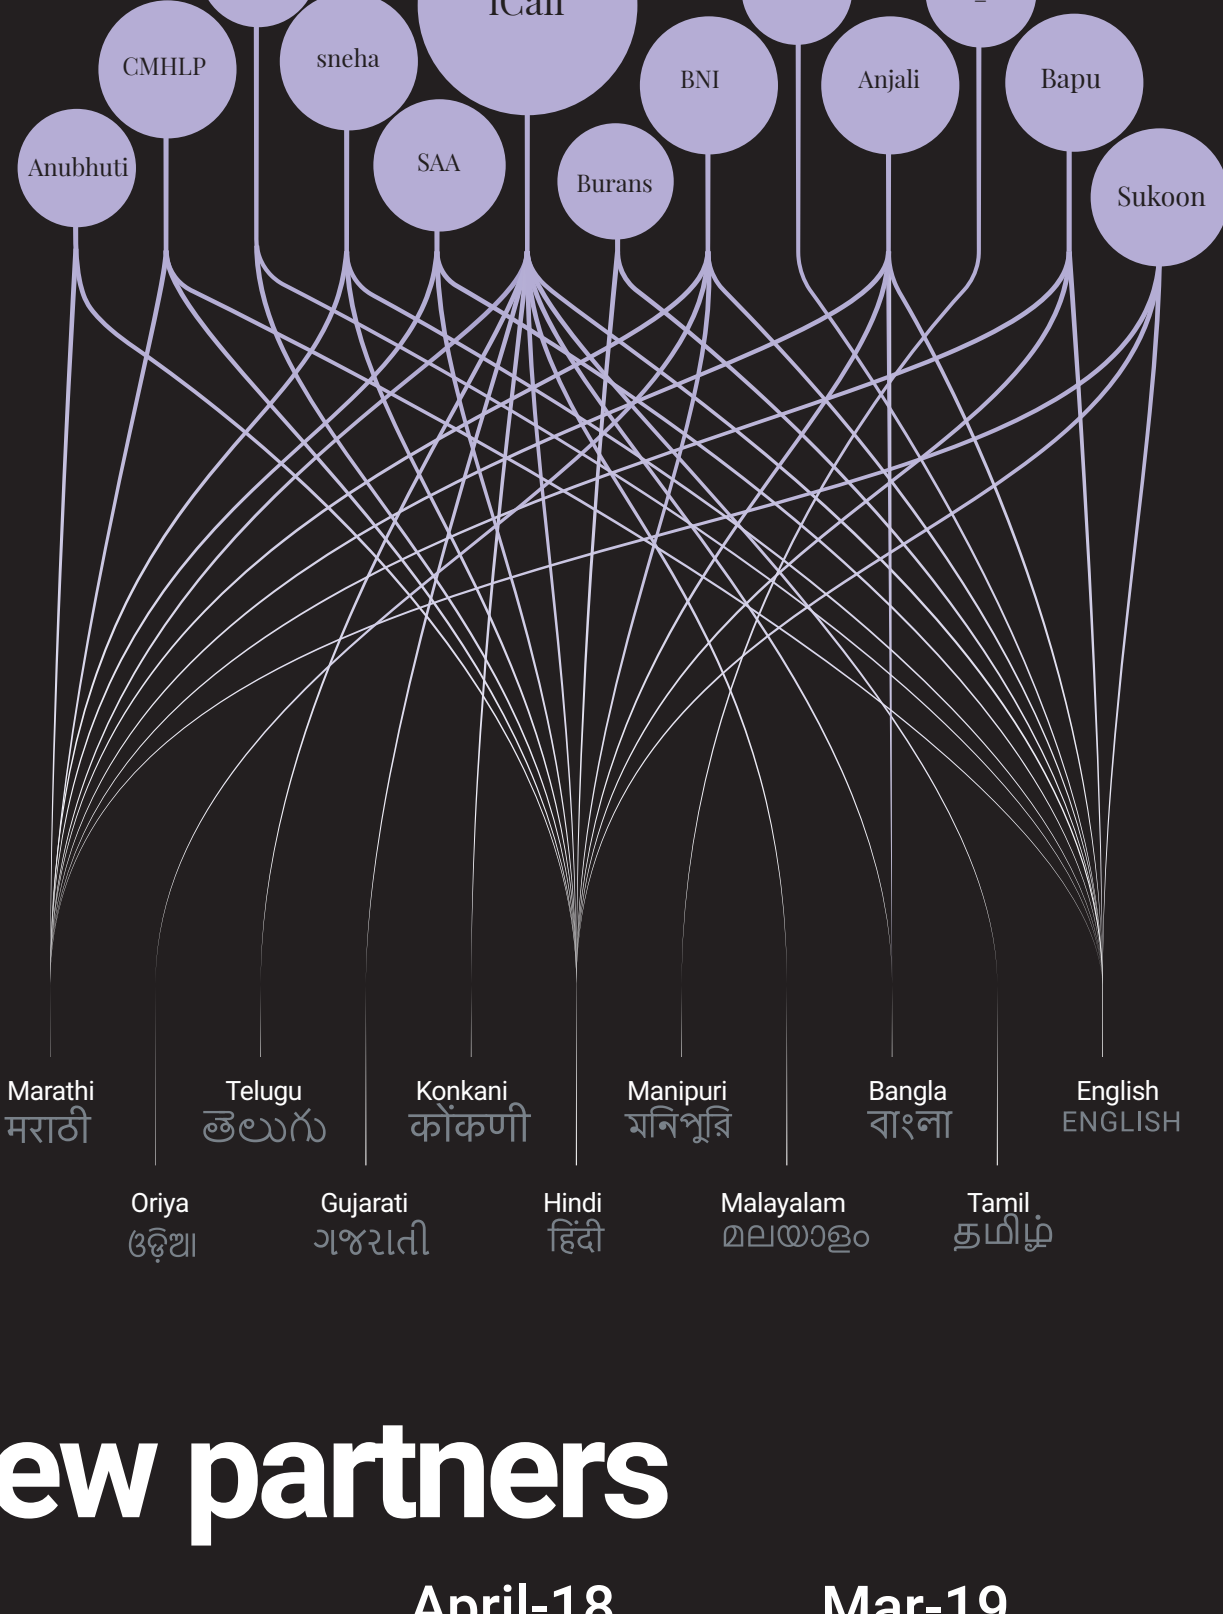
iCall

CMHLP

sneha

BNI

Anjali

Bapu

Anubhuti

SAA

Burans

Sukoon

Marathi
मराठी

Telugu
తెలుగు

Konkani
कोंकणी

Manipuri
মনিপুরি

Bangla
বাংলা

English
ENGLISH

Oriya
ଓଡ଼ିଆ

Gujarati
ગુજરાતી

Hindi
हिंदी

Malayalam
മലയാളം

Tamil
தமிழ்

ew partners

April-18

Mar-19